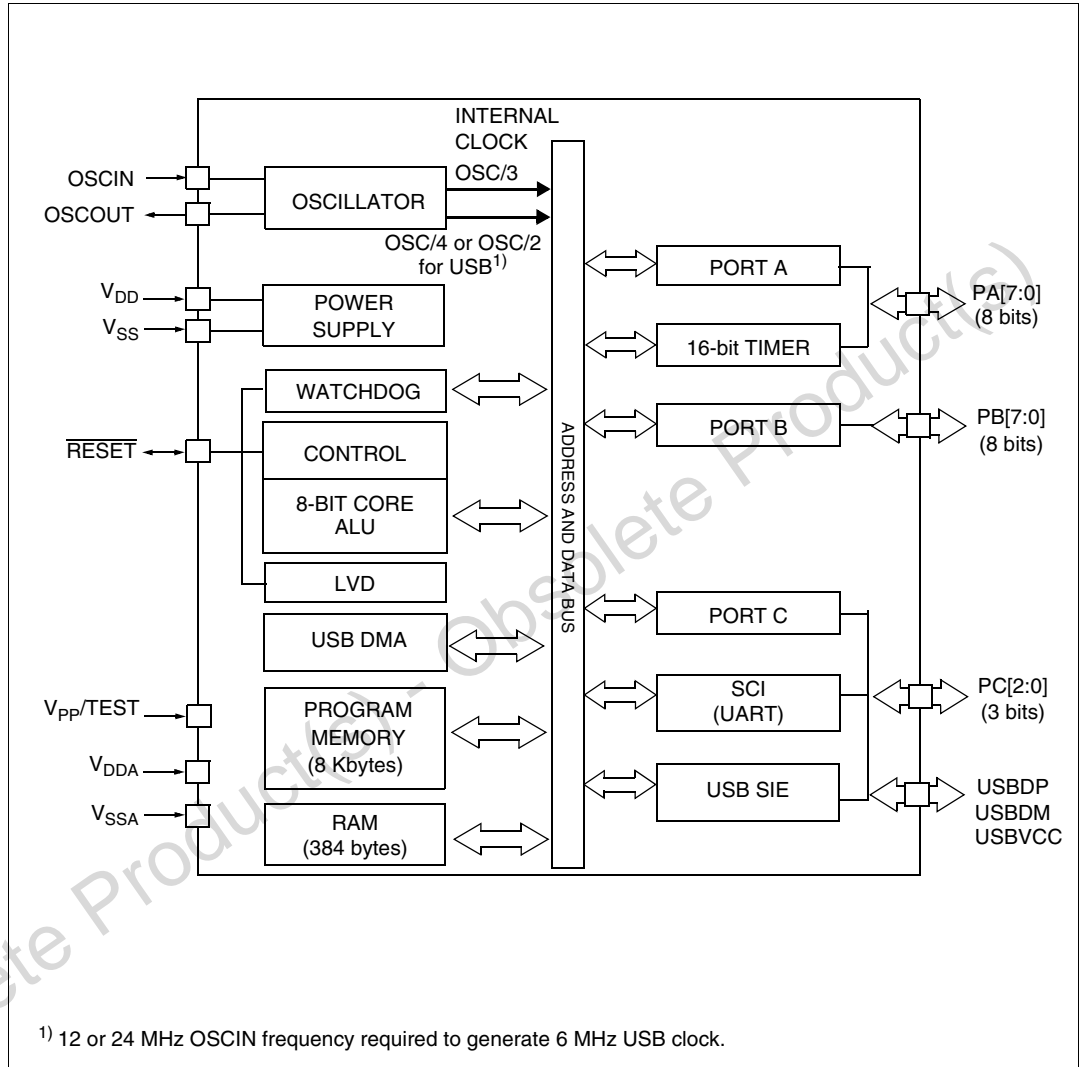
INTERNAL CLOCK

OSC/3

OSCIN

OSCOUT

OSCILLATOR

OSC/4 or OSC/2 for USB$^{1)}$

$V_{DD}$

$V_{SS}$

POWER SUPPLY

WATCHDOG

$\overline{RESET}$

CONTROL

8-BIT CORE ALU

LVD

USB DMA

$V_{PP}$/TEST

PROGRAM MEMORY (8 Kbytes)

$V_{DDA}$

$V_{SSA}$

RAM (384 bytes)

ADDRESS AND DATA BUS

PORT A

16-bit TIMER

PA[7:0] (8 bits)

PORT B

PB[7:0] (8 bits)

PORT C

SCI (UART)

PC[2:0] (3 bits)

USB SIE

USBDP
USBDM
USBVCC

Obsolete Product(s) - Obsolete Product(s)

$^{1)}$ 12 or 24 MHz OSCIN frequency required to generate 6 MHz USB clock.